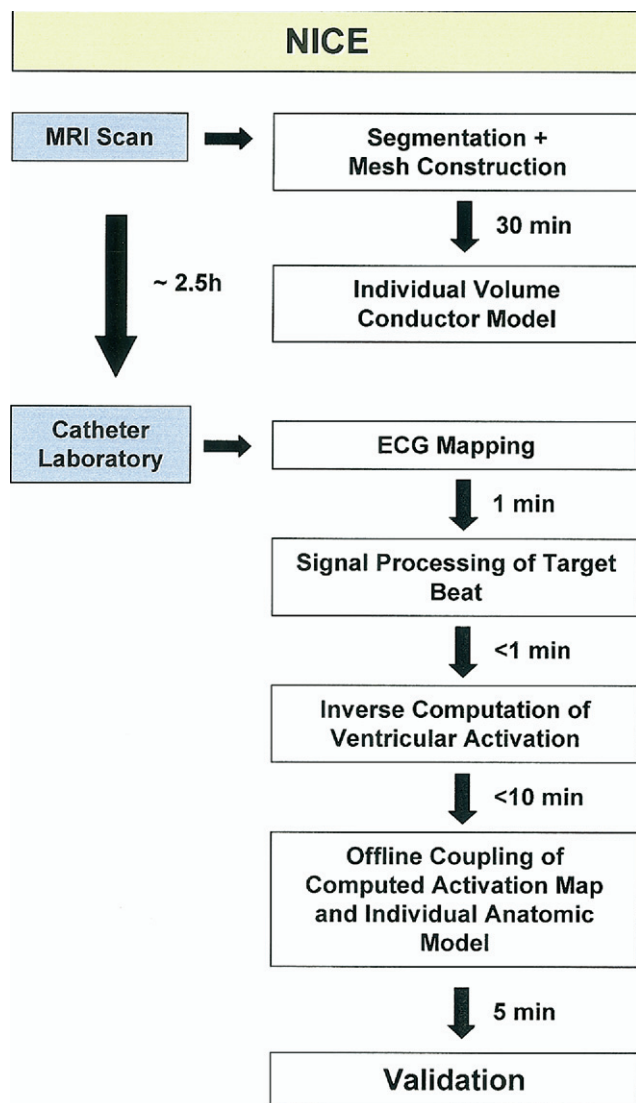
NICE

MRI Scan

Segmentation + Mesh Construction

30 min

~ 2.5h

Individual Volume Conductor Model

Catheter Laboratory

ECG Mapping

1 min

Signal Processing of Target Beat

<1 min

Inverse Computation of Ventricular Activation

<10 min

Offline Coupling of Computed Activation Map and Individual Anatomic Model

5 min

Validation